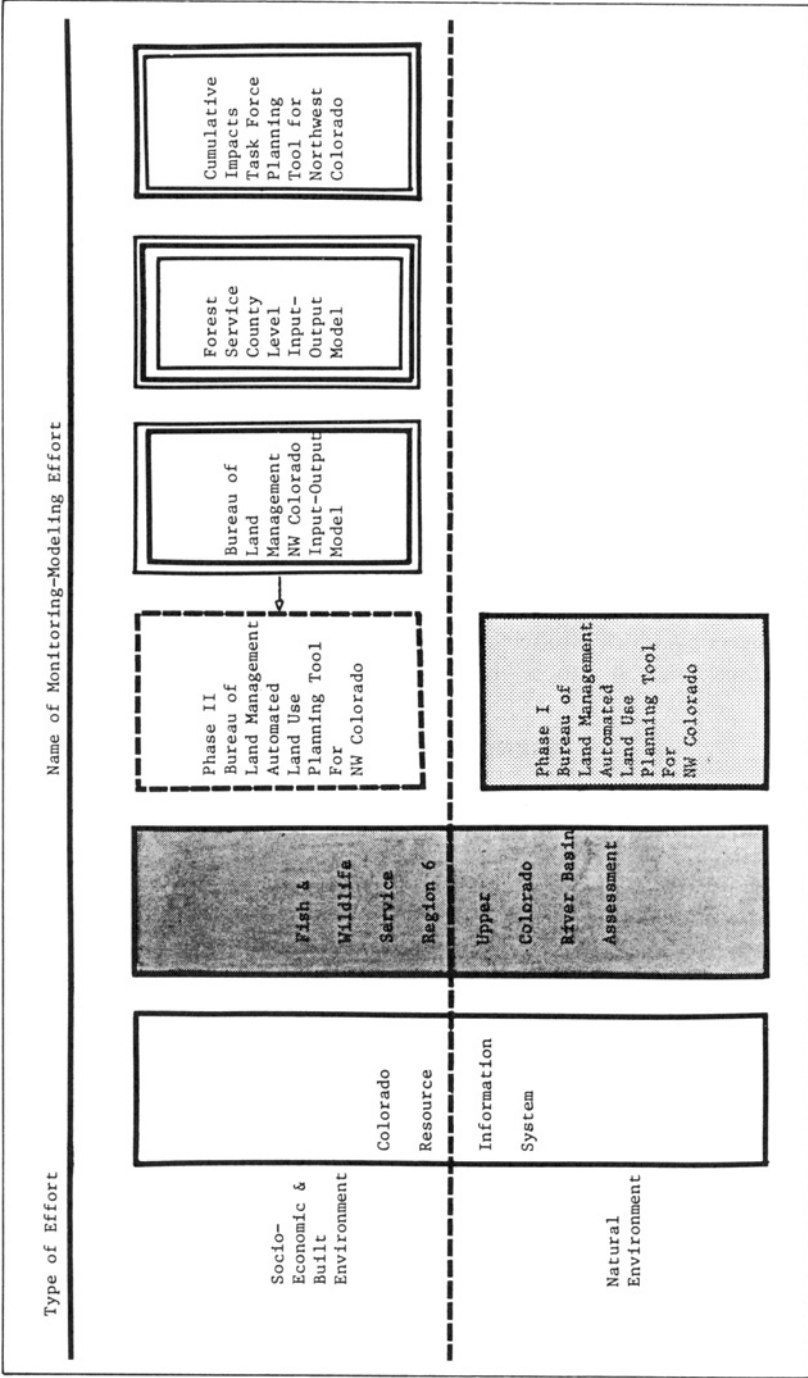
Type of Effort

Name of Monitoring-Modeling Effort

Socio-Economic & Built Environment

Natural Environment

Colorado Resource Information System

Fish & Wildlife Service Region 6 Upper Colorado River Basin Assessment

Phase II Bureau of Land Managment Automated Land Use Planning Tool For NW Colorado

Phase I Bureau of Land Management Automated Land Use Planning Tool For NW Colorado

Bureau of Land Management NW Colorado Input-Output Model

Forest Service County Level Input-Output Model

Cumulative Impacts Task Force Planning Tool for Northwest Colorado